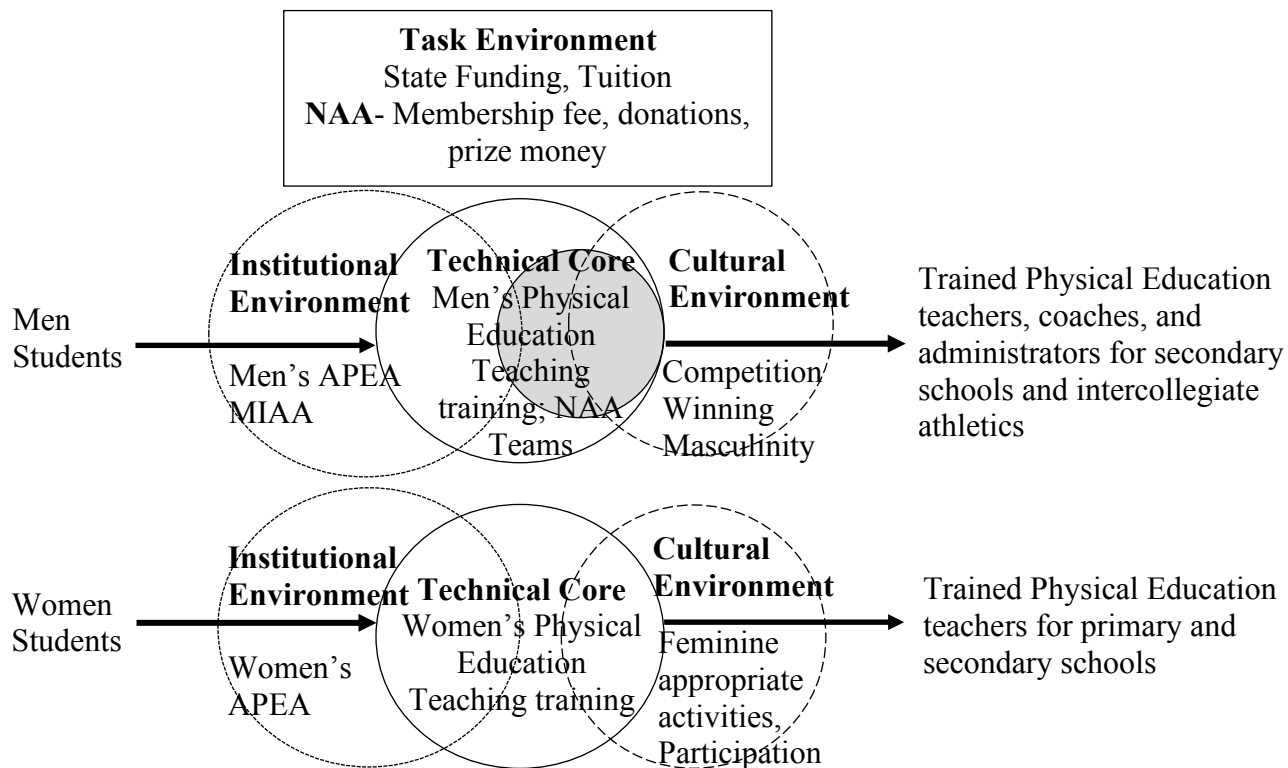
**Task Environment**
State Funding, Tuition
**NAA**- Membership fee, donations, prize money

Men Students

**Institutional Environment**
Men's APEA
MIAA

**Technical Core**
Men's Physical Education Teaching training; NAA Teams

**Cultural Environment**
Competition
Winning
Masculinity

Trained Physical Education teachers, coaches, and administrators for secondary schools and intercollegiate athletics

Women Students

**Institutional Environment**
Women's APEA

**Technical Core**
Women's Physical Education Teaching training

**Cultural Environment**
Feminine appropriate activities, Participation

Trained Physical Education teachers for primary and secondary schools